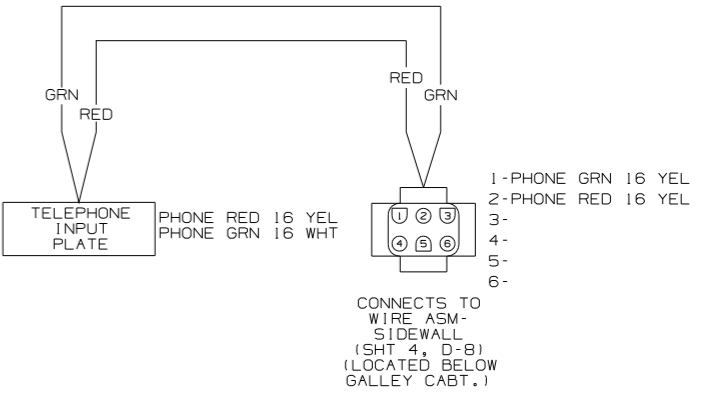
GRN
RED
RED
GRN
TELEPHONE INPUT PLATE
PHONE RED 16 YEL
PHONE GRN 16 WHT
1 2 3
4 5 6
1-PHONE GRN 16 YEL
2-PHONE RED 16 YEL
3-
4-
5-
6-
CONNECTS TO WIRE ASM-SIDEWALL (SHT 4, D-8) (LOCATED BELOW GALLEY CABT.)